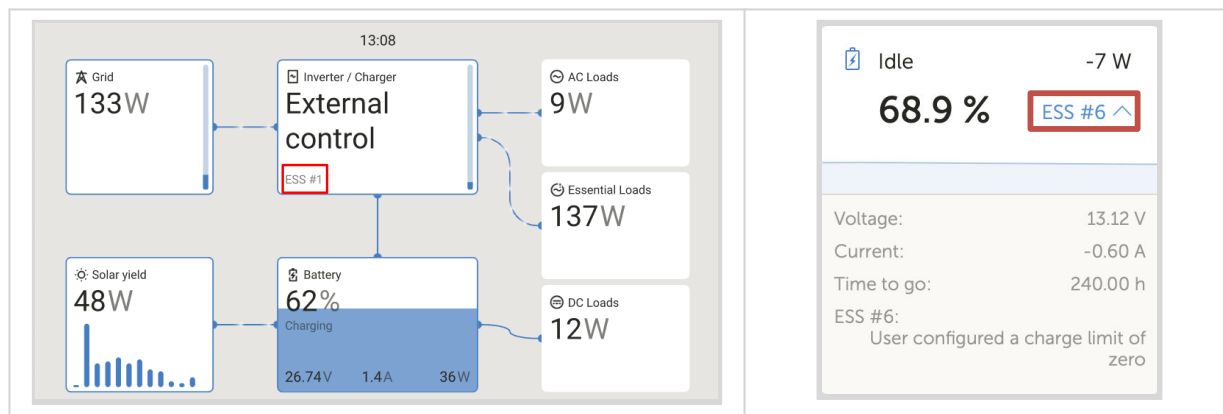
13:08

Grid
133W

Inverter / Charger
External control
ESS #1

AC Loads
9W

Essential Loads
137W

Solar yield
48W

Battery
62%
Charging
26.74V 1.4A 36W

DC Loads
12W

Idle -7 W
68.9 % ESS #6

Voltage: 13.12 V
Current: -0.60 A
Time to go: 240.00 h
ESS #6:
User configured a charge limit of zero